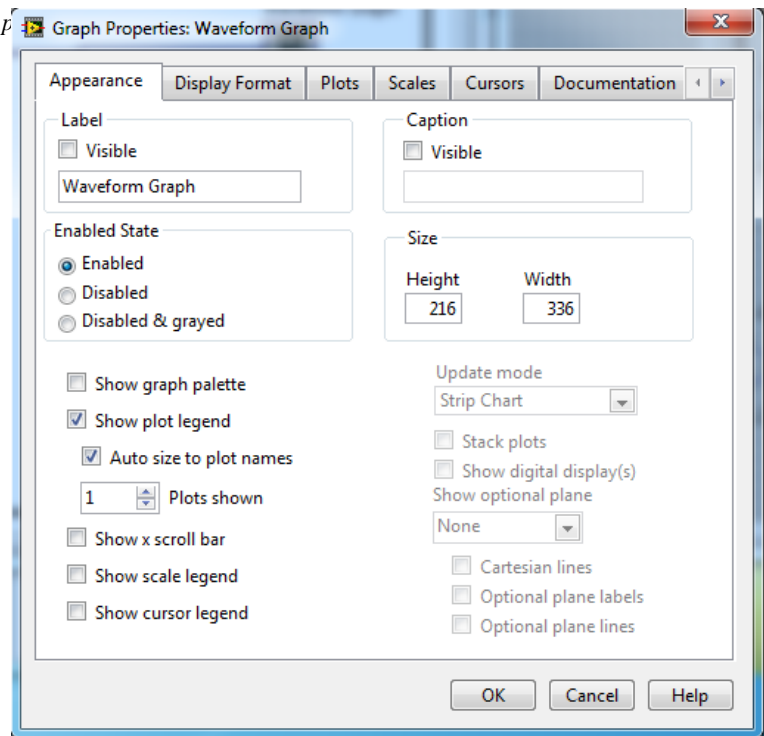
p
Graph Properties: Waveform Graph

Appearance | Display Format | Plots | Scales | Cursors | Documentation

Label
Visible
Waveform Graph

Caption
Visible

Enabled State
Enabled
Disabled
Disabled & grayed

Size
Height 216
Width 336

Show graph palette
Show plot legend
Auto size to plot names
1 Plots shown
Show x scroll bar
Show scale legend
Show cursor legend

Update mode
Strip Chart
Stack plots
Show digital display(s)
Show optional plane
None
Cartesian lines
Optional plane labels
Optional plane lines

OK
Cancel
Help